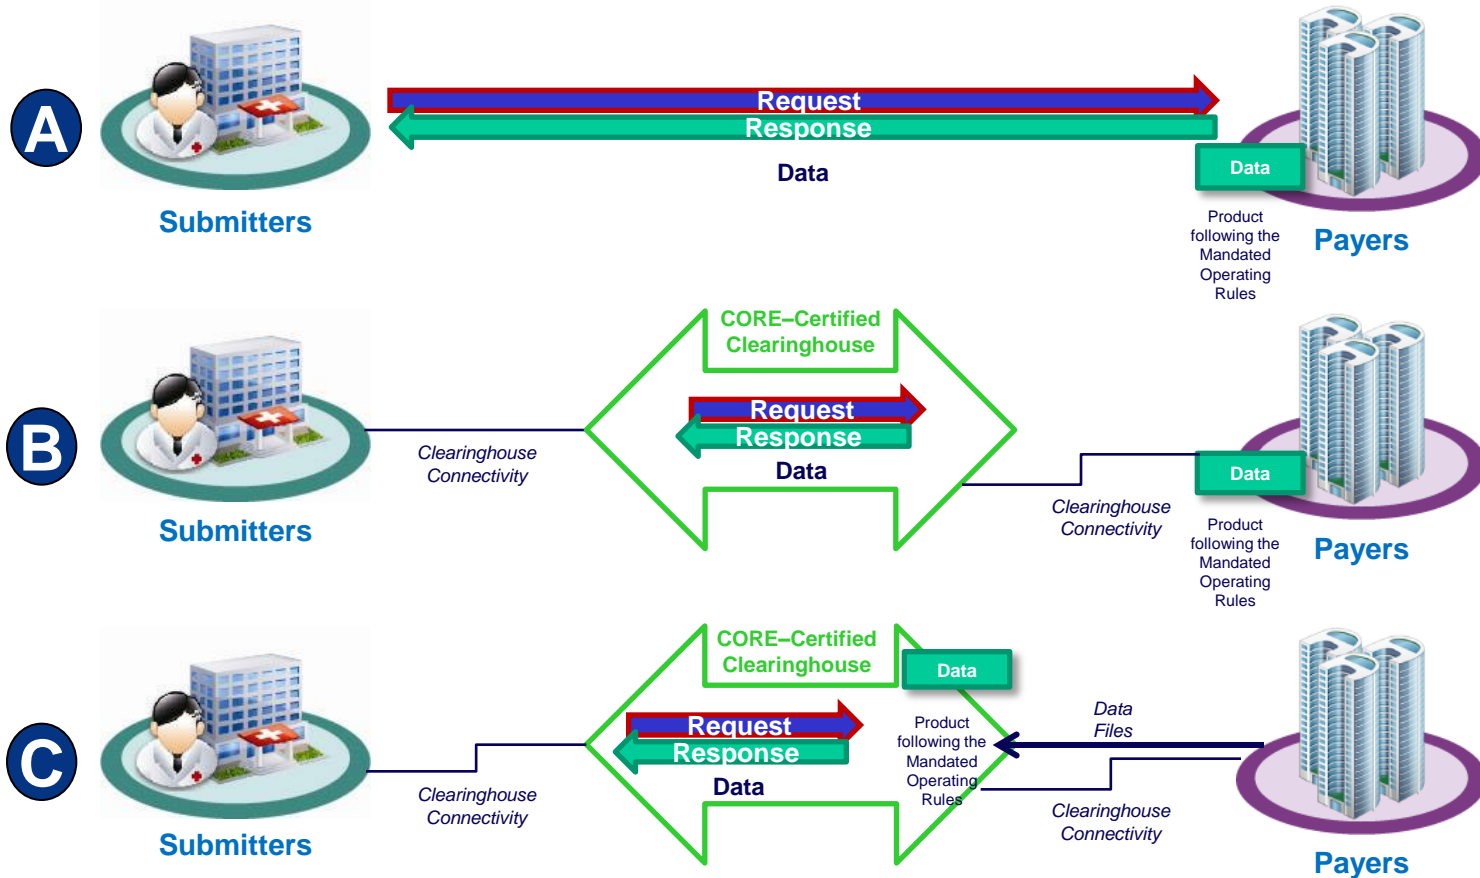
A

Submitters

Request

Response

Data

Data

Product following the Mandated Operating Rules

Payers

B

Submitters

Clearinghouse Connectivity

CORE–Certified Clearinghouse

Request

Response

Data

Data

Clearinghouse Connectivity

Product following the Mandated Operating Rules

Payers

C

Submitters

Clearinghouse Connectivity

CORE–Certified Clearinghouse

Data

Request

Response

Data

Product following the Mandated Operating Rules

Data Files

Clearinghouse Connectivity

Payers